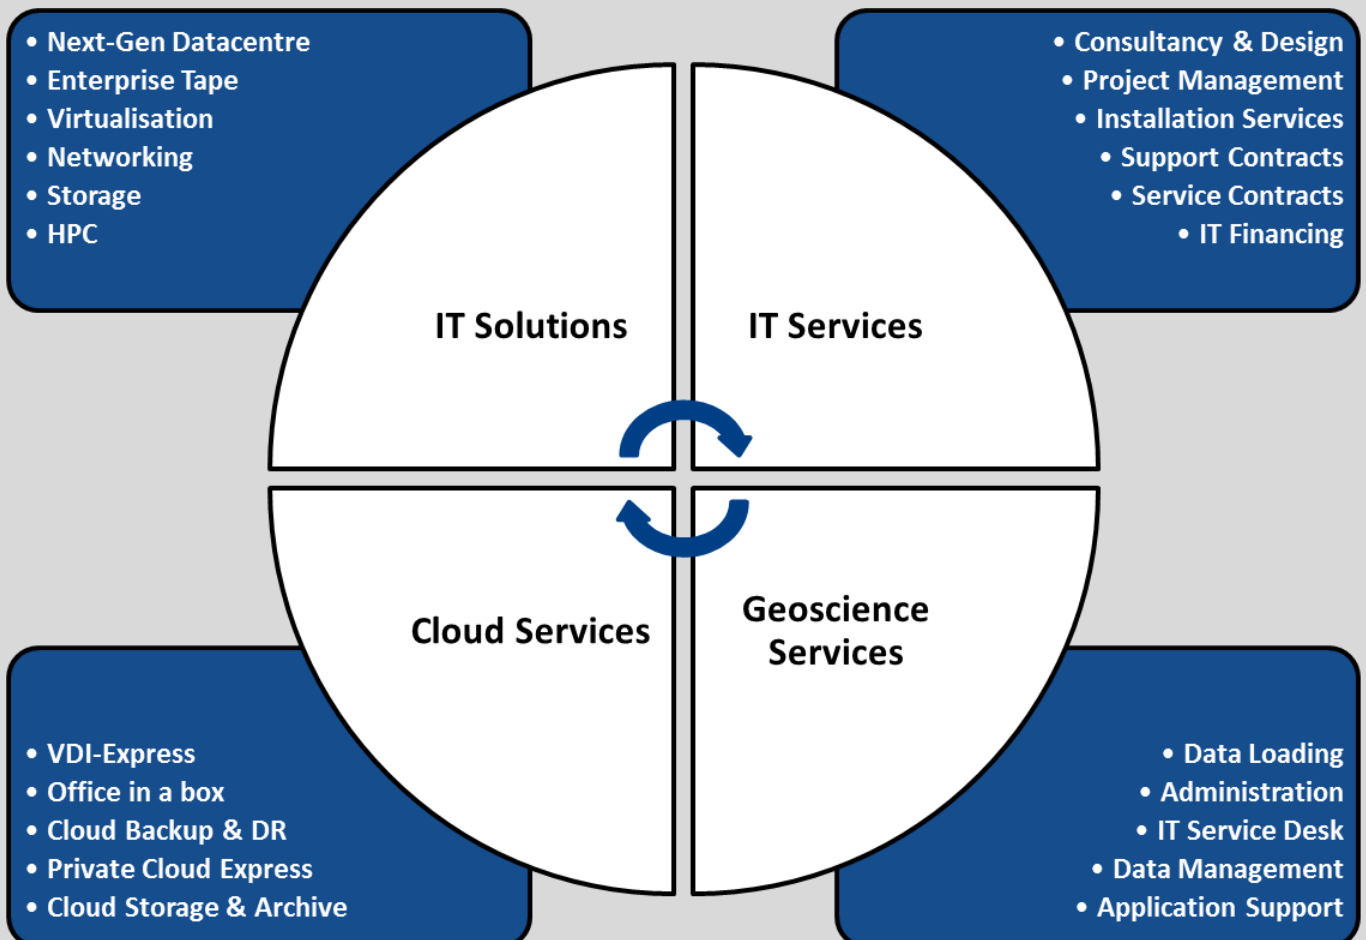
- Next-Gen Datacentre
- Enterprise Tape
- Virtualisation
- Networking
- Storage
- HPC

- Consultancy & Design
- Project Management
- Installation Services
- Support Contracts
- Service Contracts
- IT Financing

IT Solutions

IT Services

Cloud Services

Geoscience Services

- VDI-Express
- Office in a box
- Cloud Backup & DR
- Private Cloud Express
- Cloud Storage & Archive

- Data Loading
- Administration
- IT Service Desk
- Data Management
- Application Support